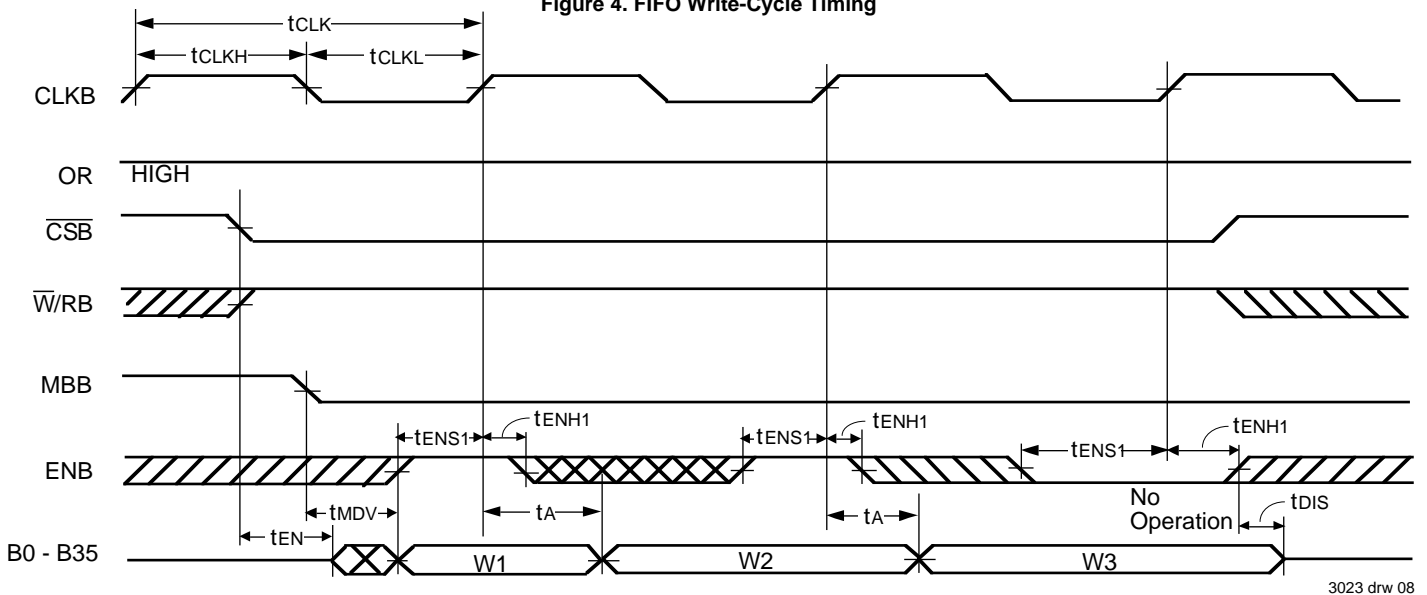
Figure 4. FIFO Write-Cycle Timing

tCLK
tCLKH
tCLKL

CLKB

OR
HIGH

$\overline{CSB}$

$\overline{W}$/RB

MBB

tENS1
tENH1
tENS1
tENH1
tENS1
tENH1

ENB

tEN
tMDV
tA
tA
No Operation
tDIS

B0 - B35
W1
W2
W3

3023 drw 08